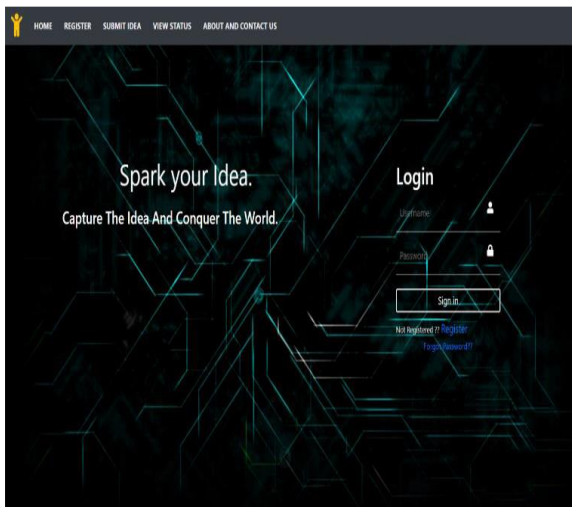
HOME REGISTER SUBMIT IDEA VIEW STATUS ABOUT AND CONTACT US

Spark your Idea.

Capture The Idea And Conquer The World.

Login

Username

Password

Sign in

Not Registered ?? Register

Forgot Password??